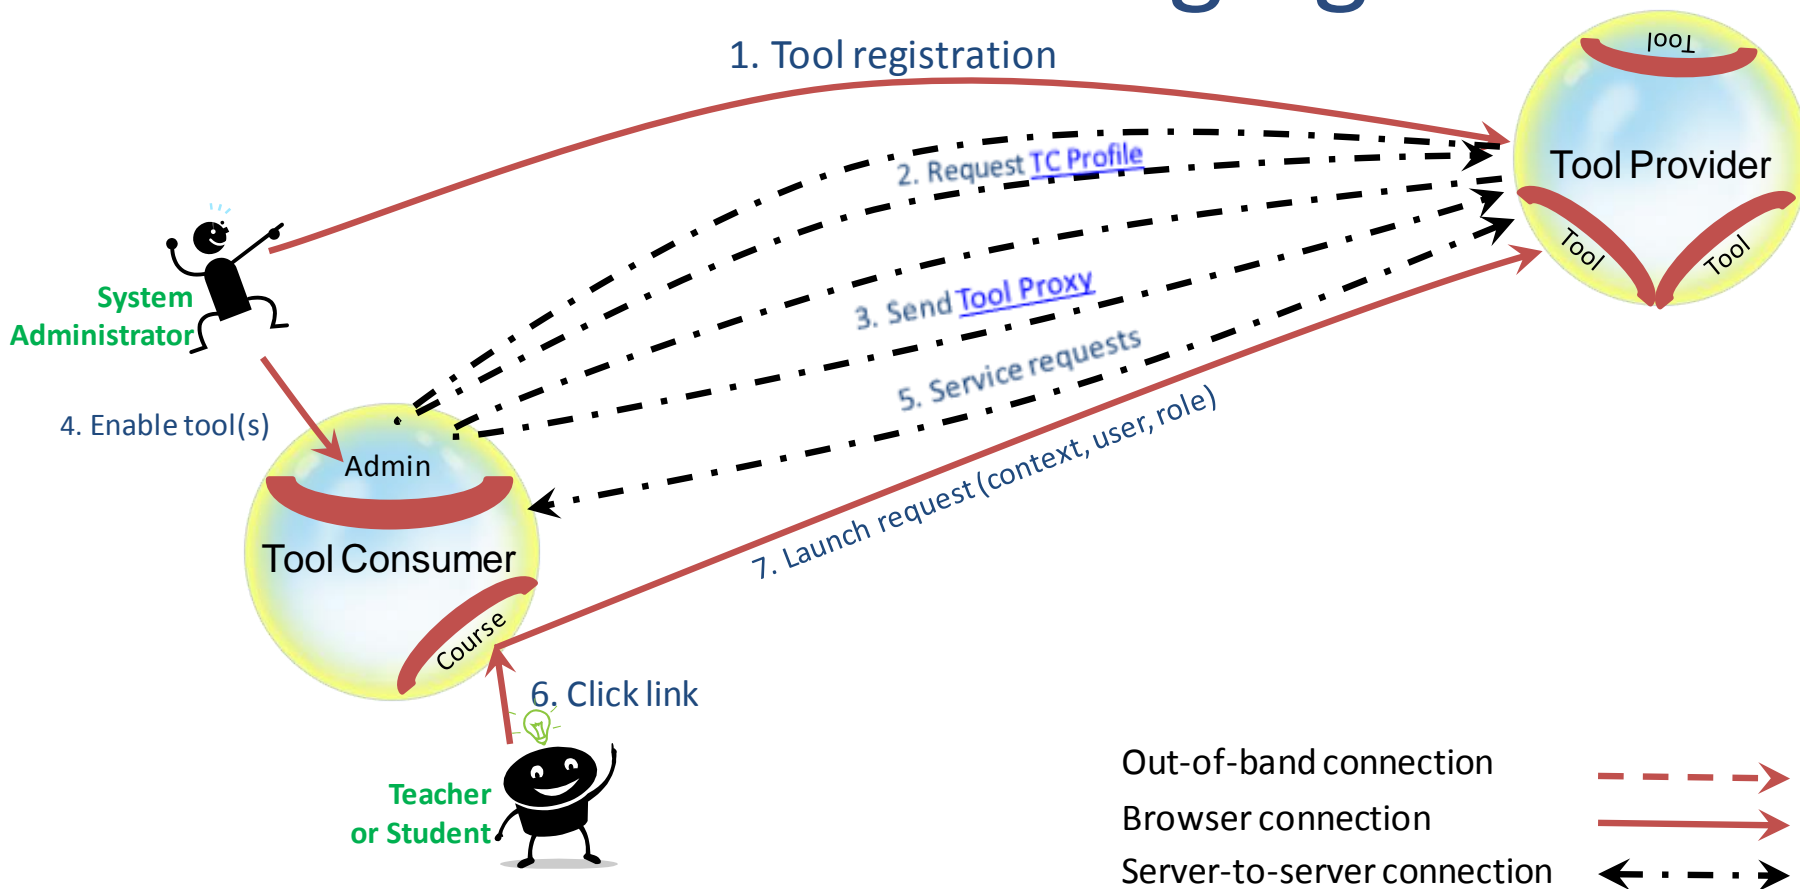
1. Tool registration

Tool

Tool Provider

Tool

Tool

2. Request TC Profile

System Administrator

3. Send Tool Proxy

5. Service requests

4. Enable tool(s)

Admin

Tool Consumer

7. Launch request (context, user, role)

Course

6. Click link

Teacher or Student

Out-of-band connection

Browser connection

Server-to-server connection